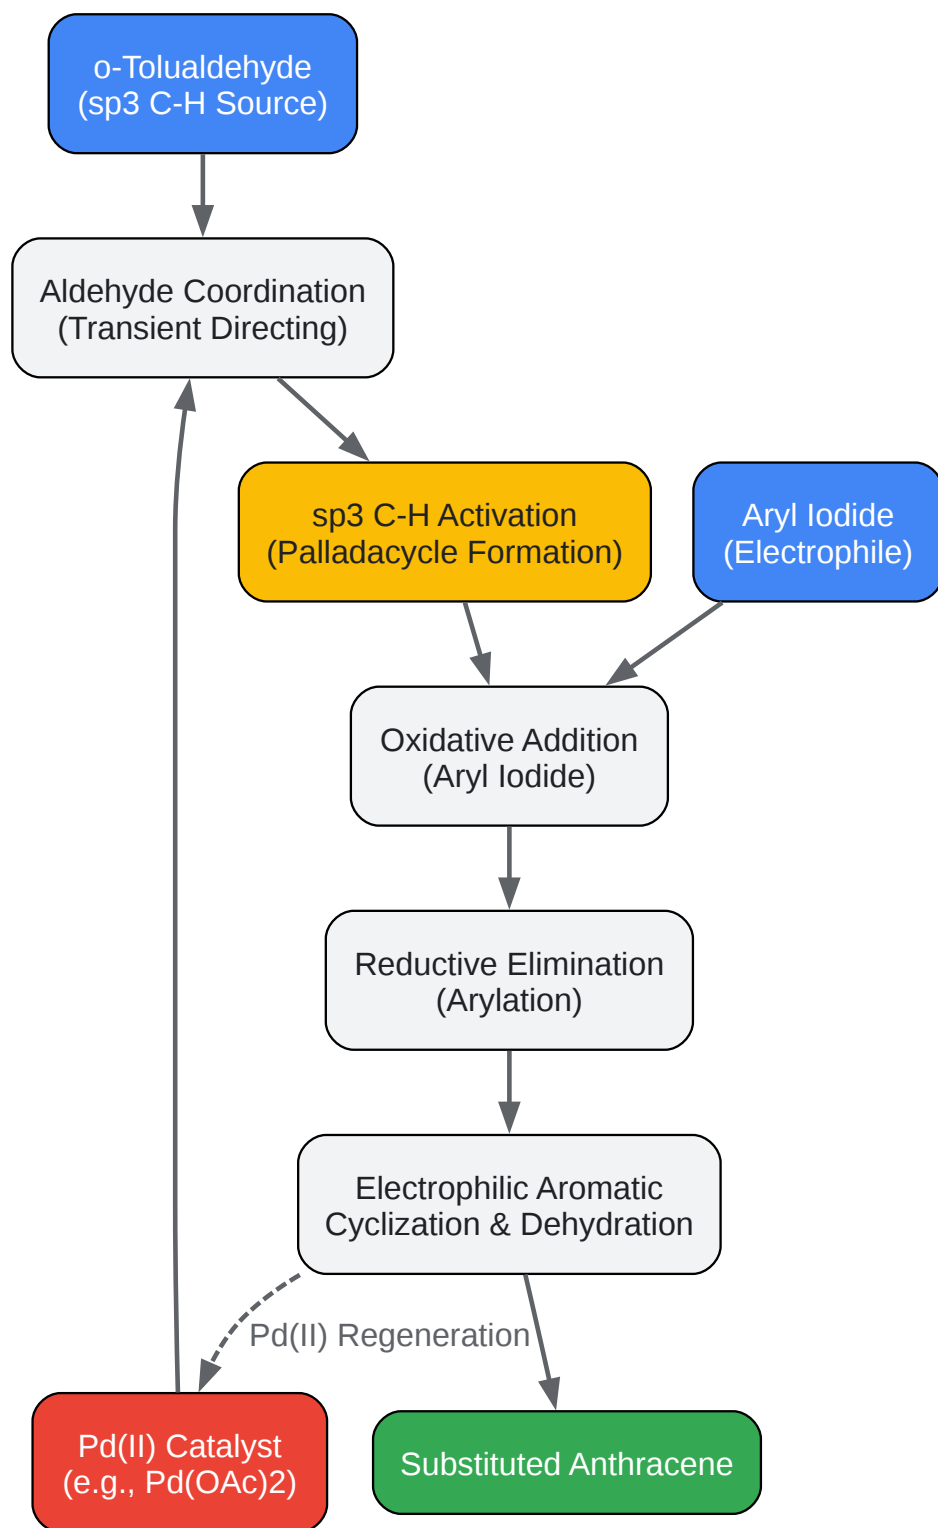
o-Tolualdehyde
(sp3 C-H Source)

Aldehyde Coordination
(Transient Directing)

sp3 C-H Activation
(Palladacycle Formation)

Aryl Iodide
(Electrophile)

Oxidative Addition
(Aryl Iodide)

Reductive Elimination
(Arylation)

Electrophilic Aromatic
Cyclization & Dehydration

Pd(II) Regeneration

Pd(II) Catalyst
(e.g., Pd(OAc)2)

Substituted Anthracene